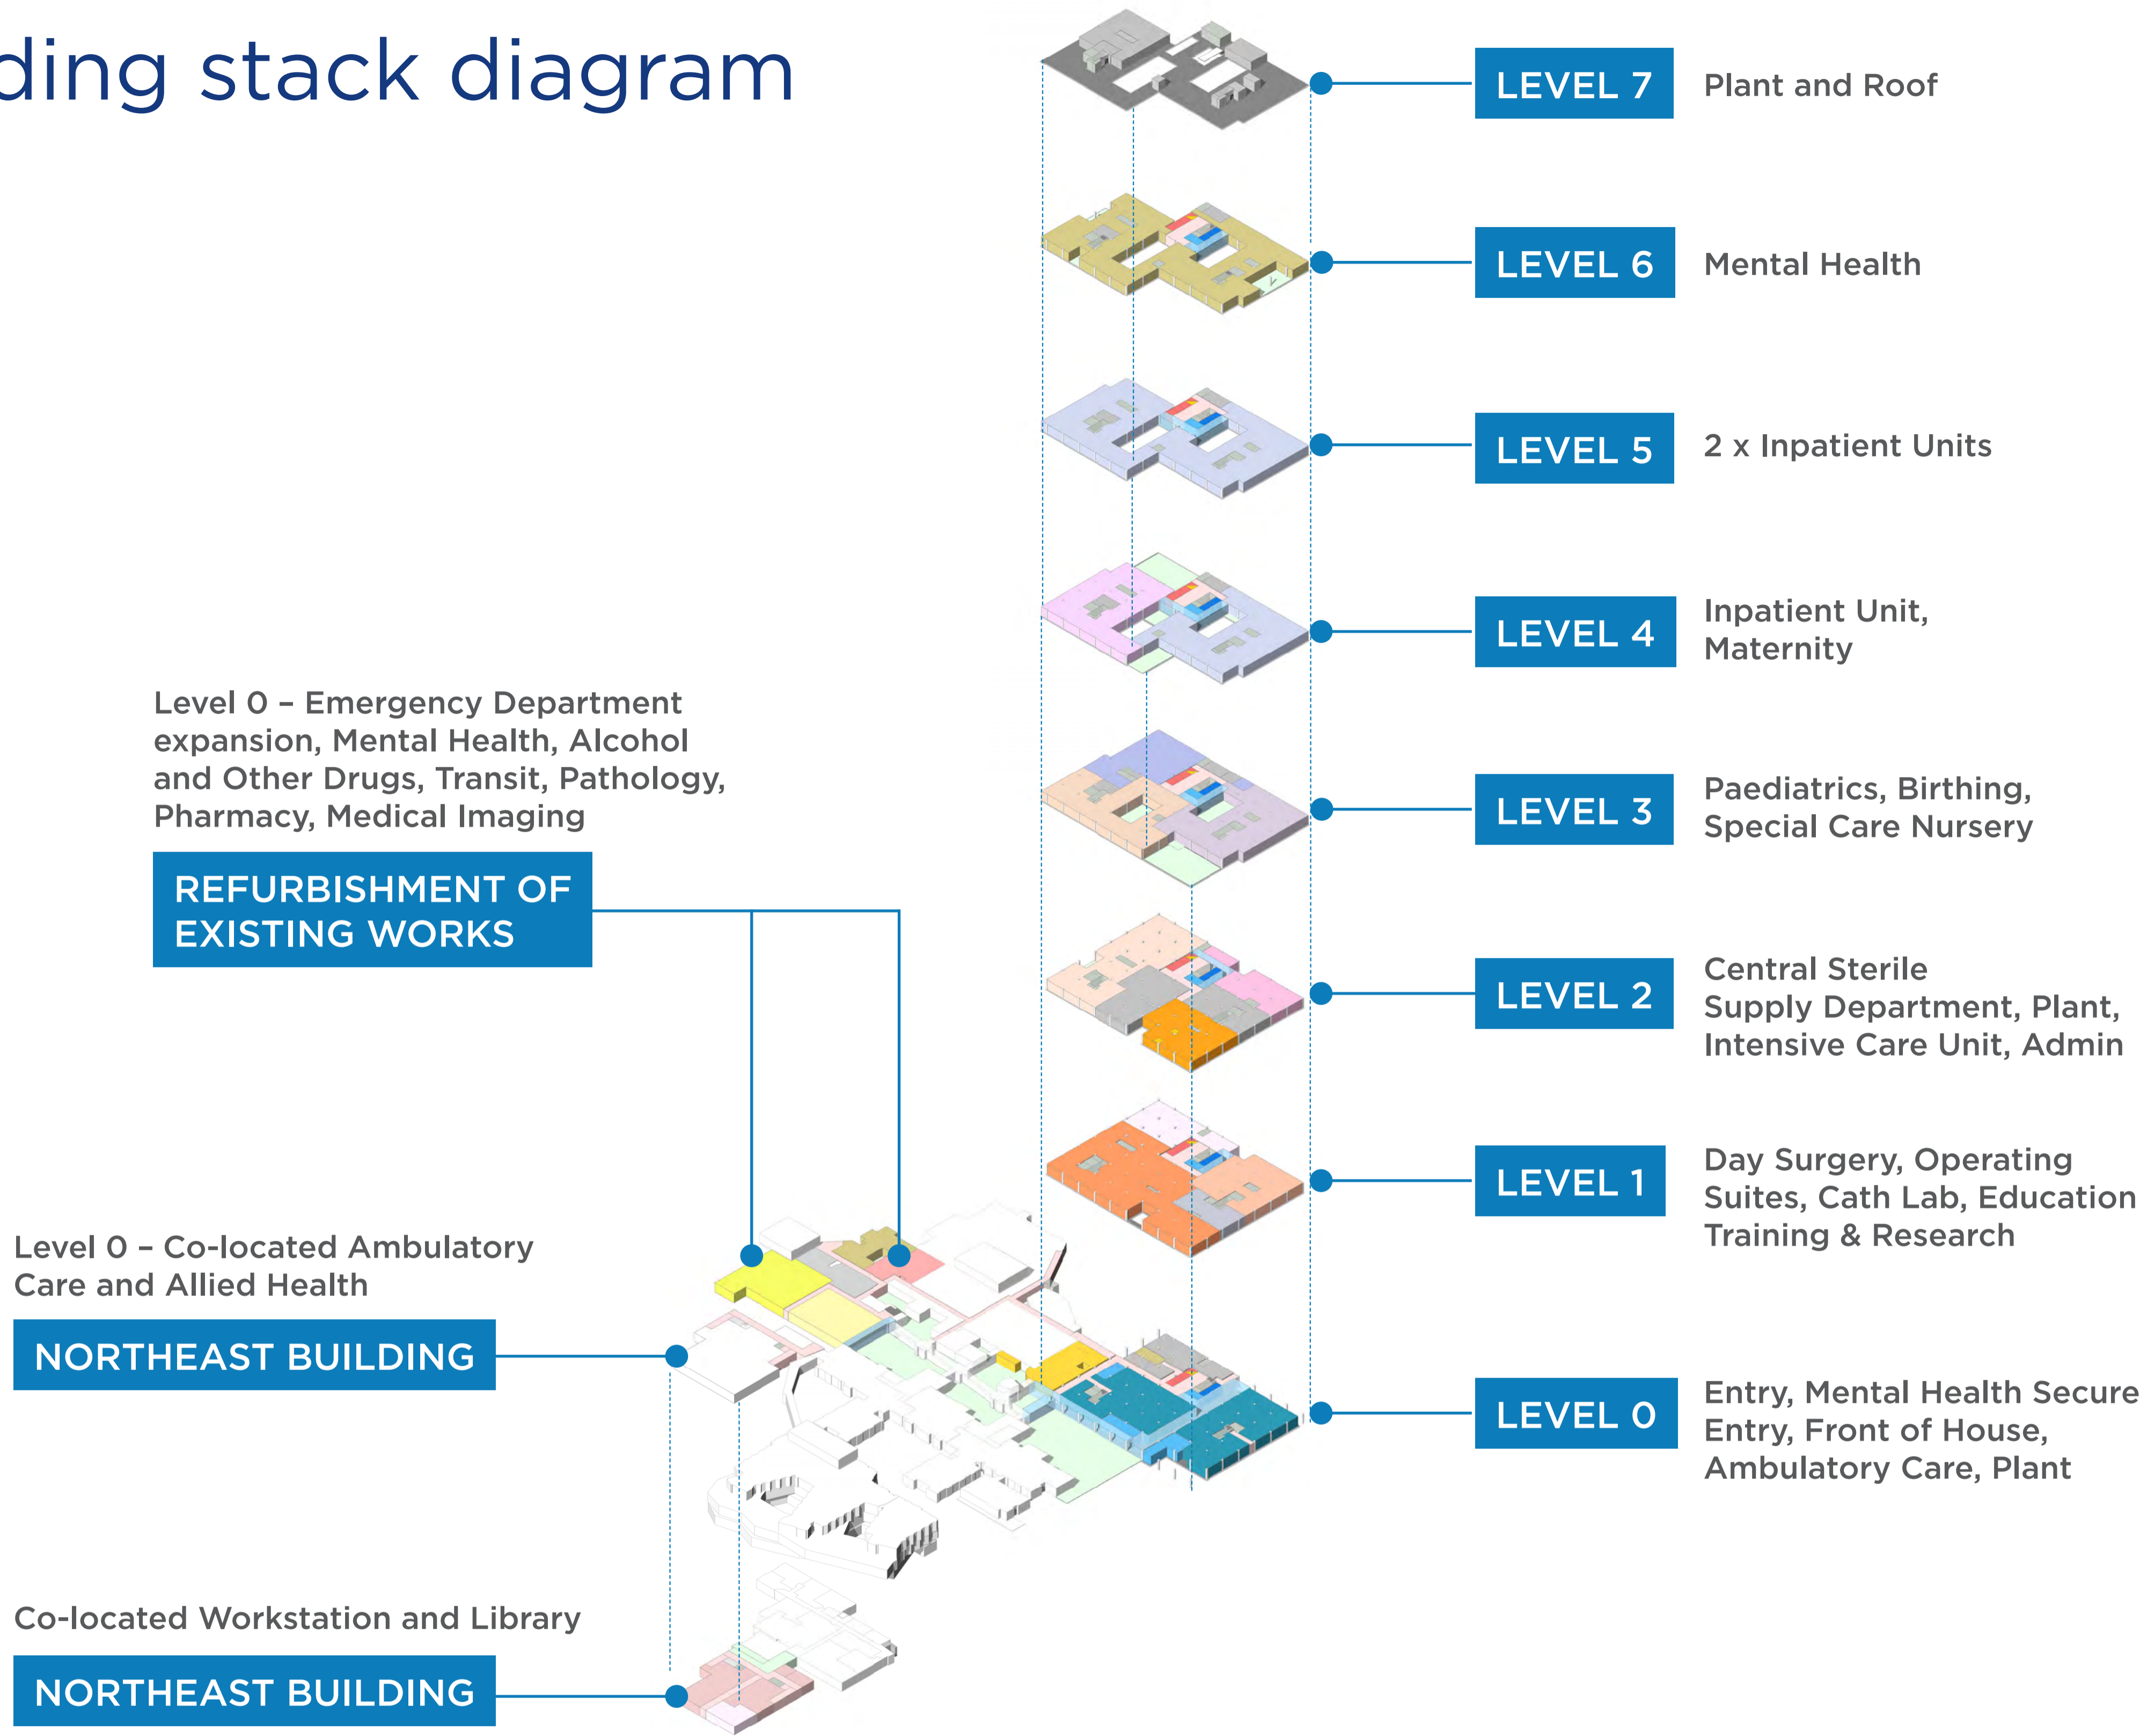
ding stack diagram

LEVEL 7 Plant and Roof

LEVEL 6 Mental Health

LEVEL 5 2 x Inpatient Units

LEVEL 4 Inpatient Unit, Maternity

Level 0 – Emergency Department expansion, Mental Health, Alcohol and Other Drugs, Transit, Pathology, Pharmacy, Medical Imaging

REFURBISHMENT OF EXISTING WORKS

LEVEL 3 Paediatrics, Birthing, Special Care Nursery

LEVEL 2 Central Sterile Supply Department, Plant, Intensive Care Unit, Admin

LEVEL 1 Day Surgery, Operating Suites, Cath Lab, Education Training & Research

Level 0 – Co-located Ambulatory Care and Allied Health

NORTHEAST BUILDING

LEVEL 0 Entry, Mental Health Secure Entry, Front of House, Ambulatory Care, Plant

Co-located Workstation and Library

NORTHEAST BUILDING